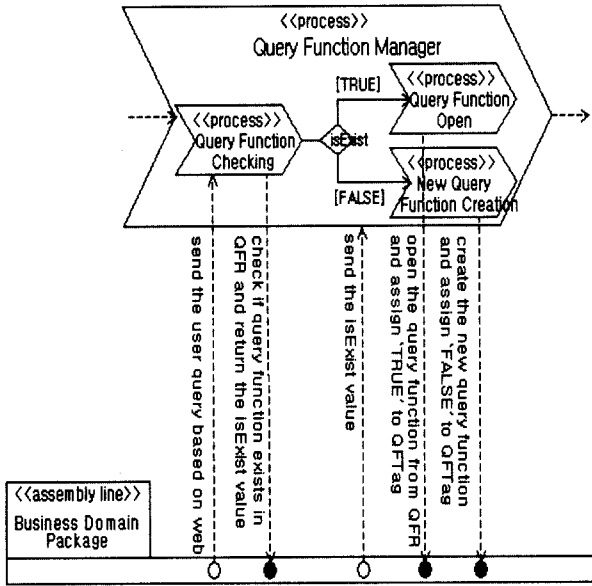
<<process>>
Query Function Manager

<<process>>
Query Function Checking

isExist

[TRUE]

<<process>>
Query Function Open

[FALSE]

<<process>>
New Query Function Creation

send the user query based on web

check if query function exists in QFR and return the isExist value

send the isExist value

open the query function from QFR and assign 'TRUE' to QFTag

create the new query function and assign 'FALSE' to QFTag

<<assembly line>>
Business Domain Package